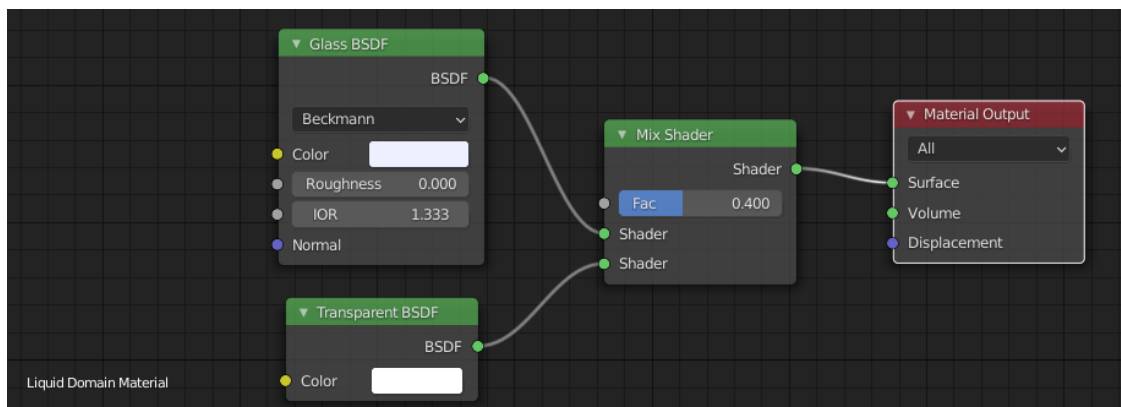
Glass BSDF
BSDF
Beckmann
Color
Roughness 0.000
IOR 1.333
Normal

Transparent BSDF
BSDF
Color

Mix Shader
Shader
Fac 0.400
Shader
Shader

Material Output
All
Surface
Volume
Displacement

Liquid Domain Material